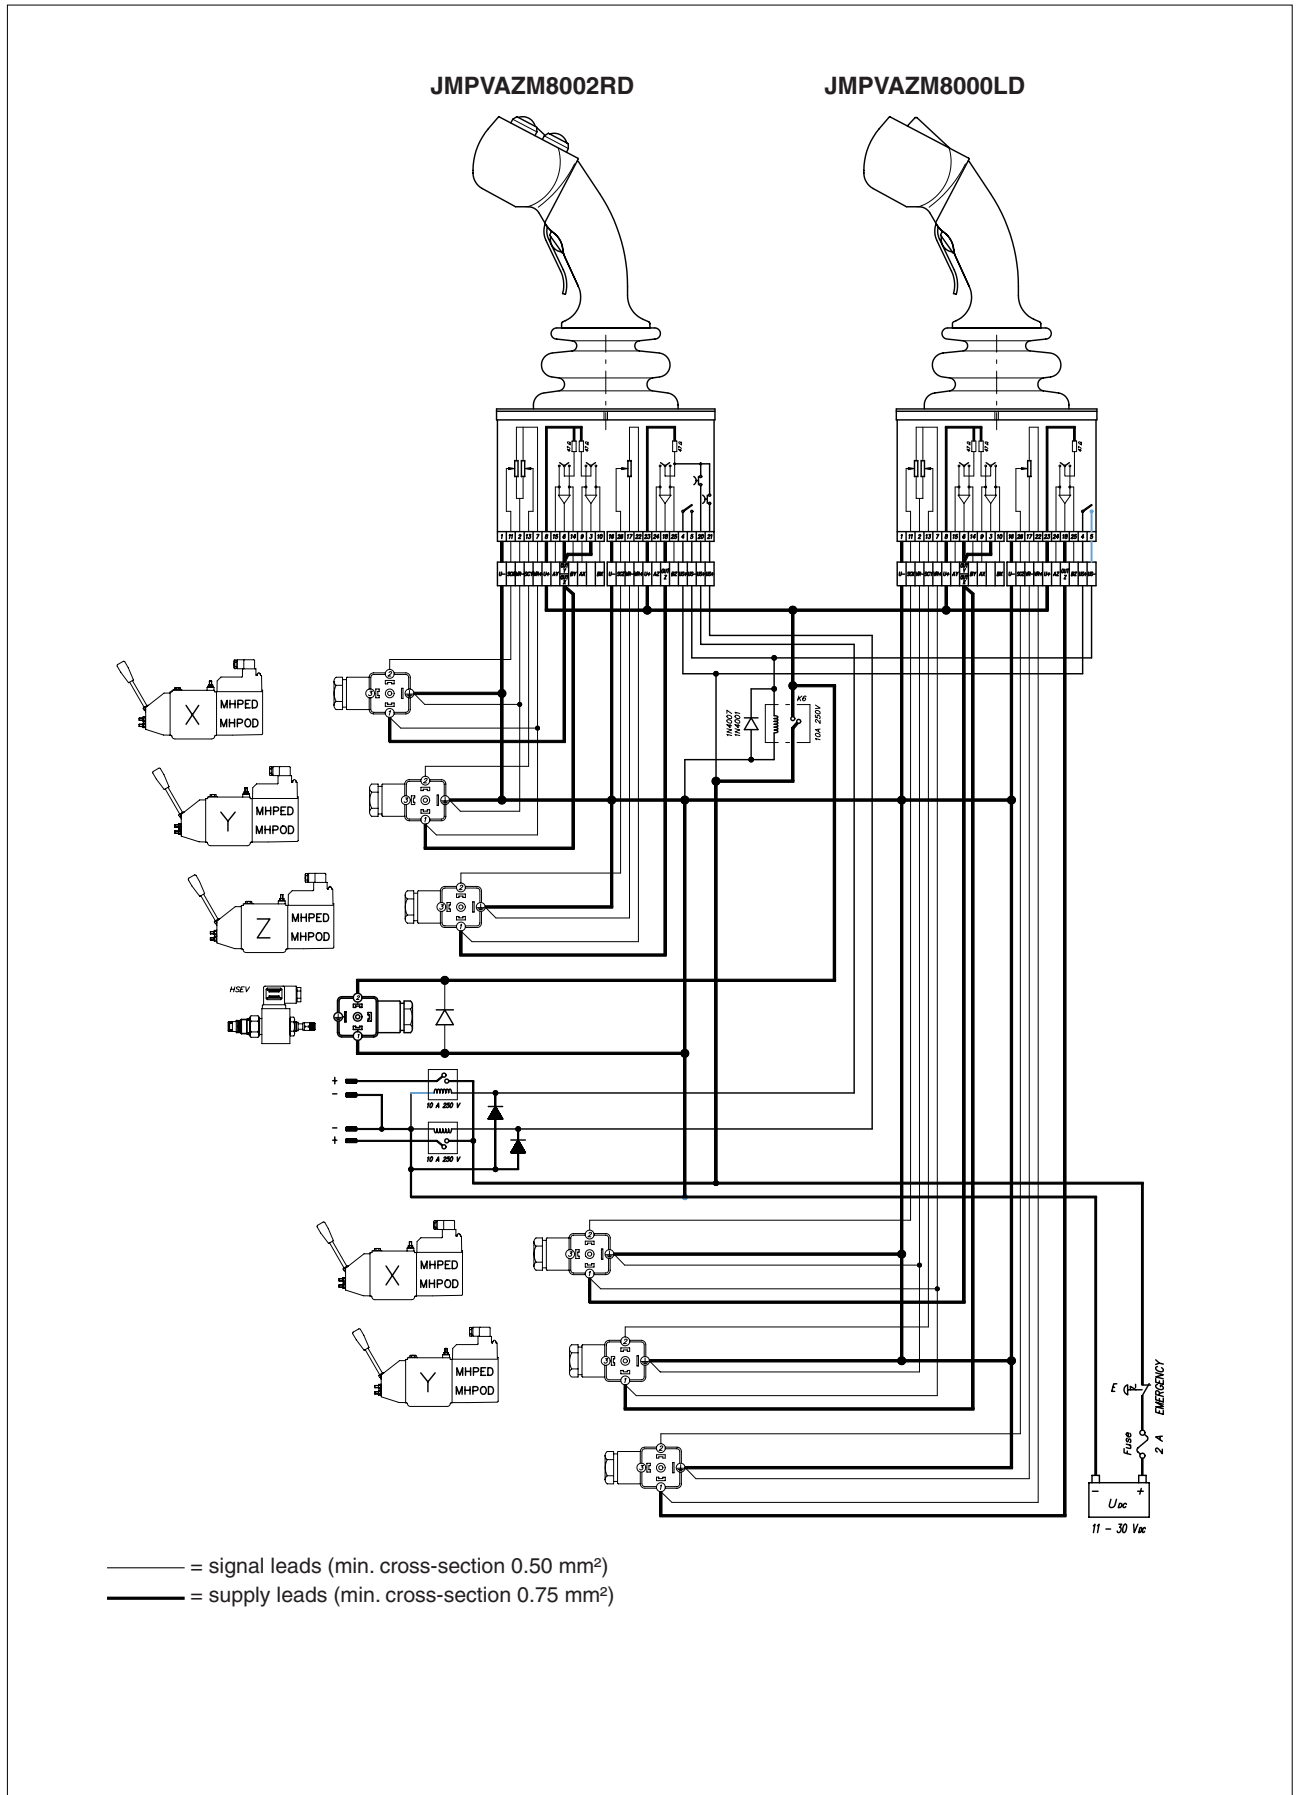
JMPVAZM8002RD

JMPVAZM8000LD

X MHPED MHPOD

Y MHPED MHPOD

Z MHPED MHPOD

HSEV

1N4007
1N4001

K6
10A 250V

+
−
−
+

10 A 250 V

10 A 250 V

X MHPED MHPOD

Y MHPED MHPOD

E

EMERGENCY

Fuse
2 A

−
+
$U_{DC}$
11 − 30 $V_{DC}$

= signal leads (min. cross-section 0.50 mm²)
= supply leads (min. cross-section 0.75 mm²)